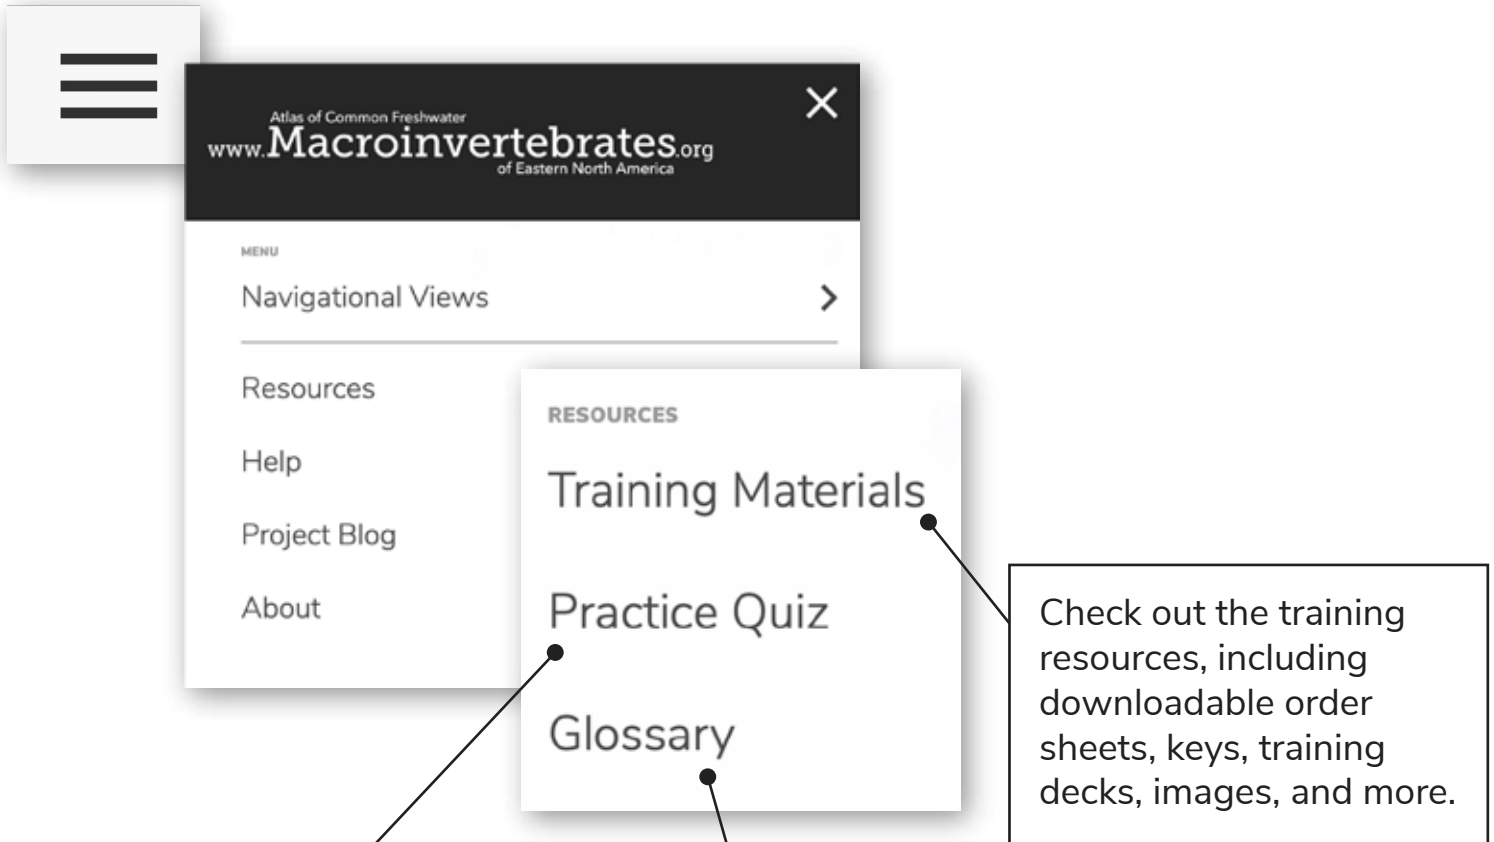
Atlas of Common Freshwater
www.Macroinvertebrates.org
of Eastern North America

MENU

Navigational Views

Resources

Help

Project Blog

About

RESOURCES

Training Materials

Practice Quiz

Glossary

Check out the training resources, including downloadable order sheets, keys, training decks, images, and more.